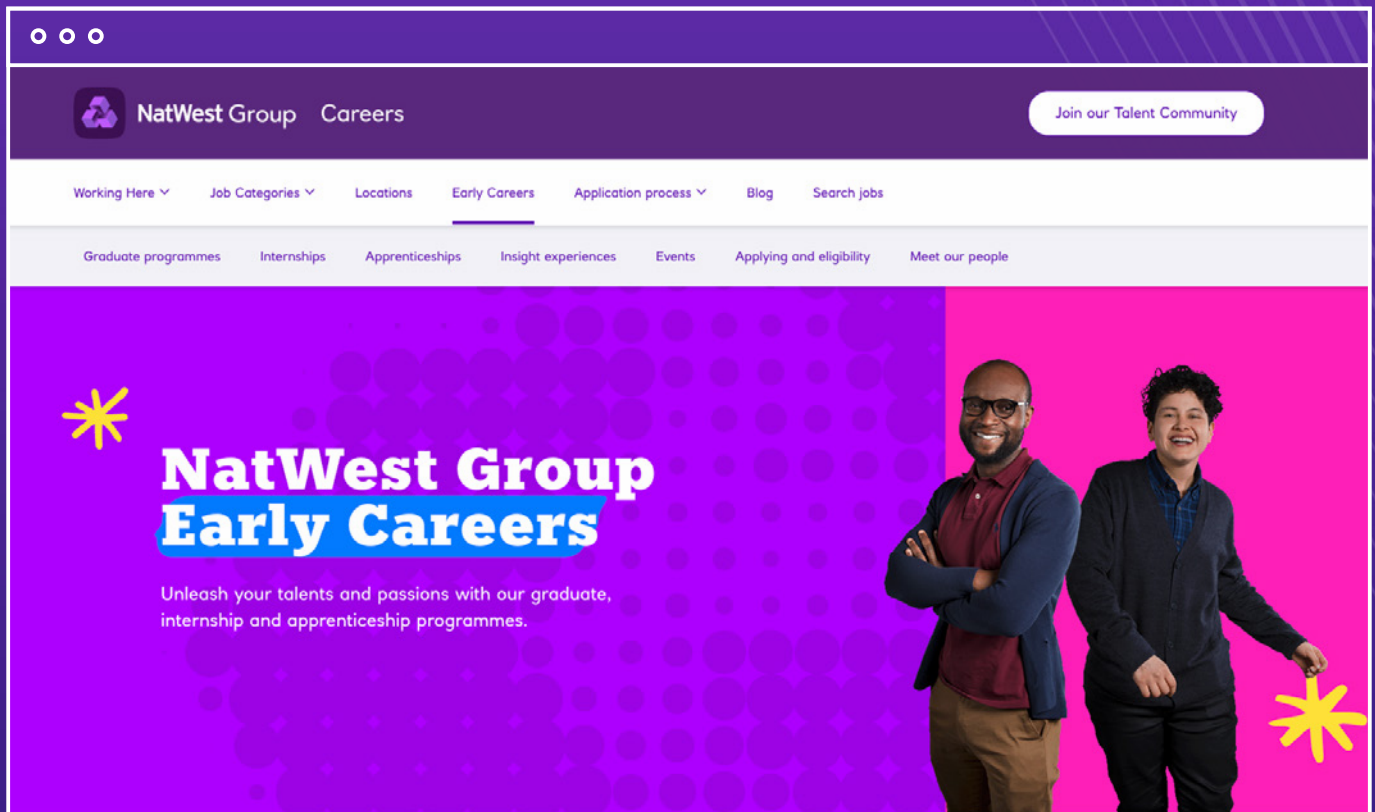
NatWest Group Careers

Join our Talent Community

Working Here Job Categories Locations Early Careers Application process Blog Search jobs

Graduate programmes Internships Apprenticeships Insight experiences Events Applying and eligibility Meet our people

NatWest Group Early Careers

Unleash your talents and passions with our graduate, internship and apprenticeship programmes.